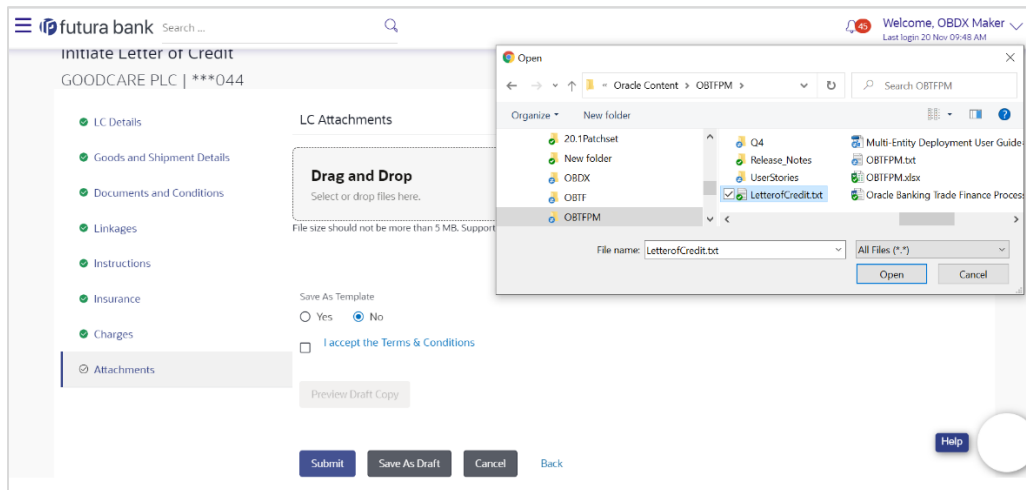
futura bank Search ...

45 Welcome, OBDX Maker
Last login 20 Nov 09:48 AM

Initiate Letter of Credit
GOODCARE PLC | ***044

LC Details
Goods and Shipment Details
Documents and Conditions
Linkages
Instructions
Insurance
Charges
Attachments

LC Attachments

Drag and Drop
Select or drop files here.

File size should not be more than 5 MB. Support

Save As Template
Yes No

I accept the Terms & Conditions

Preview Draft Copy

Submit Save As Draft Cancel Back

Open

Oracle Content > OBTFPM >
Search OBTFPM

Organize New folder

20.1Patchset
New folder
OBDX
OBTF
OBTFPM

Q4
Release_Notes
UserStories
LetterofCredit.txt

Multi-Entity Deployment User Guide-
OBTFPM.txt
OBTFPM.xlsx
Oracle Banking Trade Finance Process

File name: LetterofCredit.txt
All Files (*.*)
Open Cancel

Help